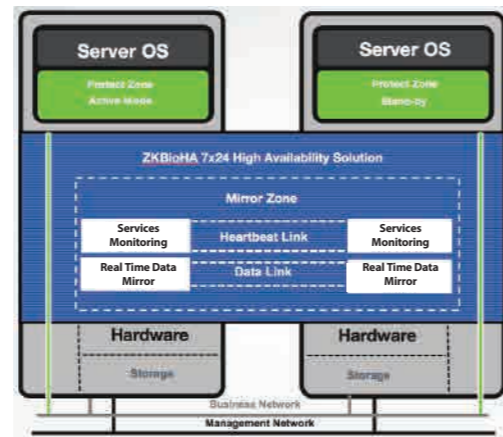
Server OS

Protect Zone
Active Mode

Server OS

Protect Zone
Stand-by

ZKBioHA 7x24 High Availability Solution

Mirror Zone

Services Monitoring

Heartbeat Link

Services Monitoring

Real Time Data Mirror

Data Link

Real Time Data Mirror

Hardware

Storage

Hardware

Storage

Business Network

Management Network